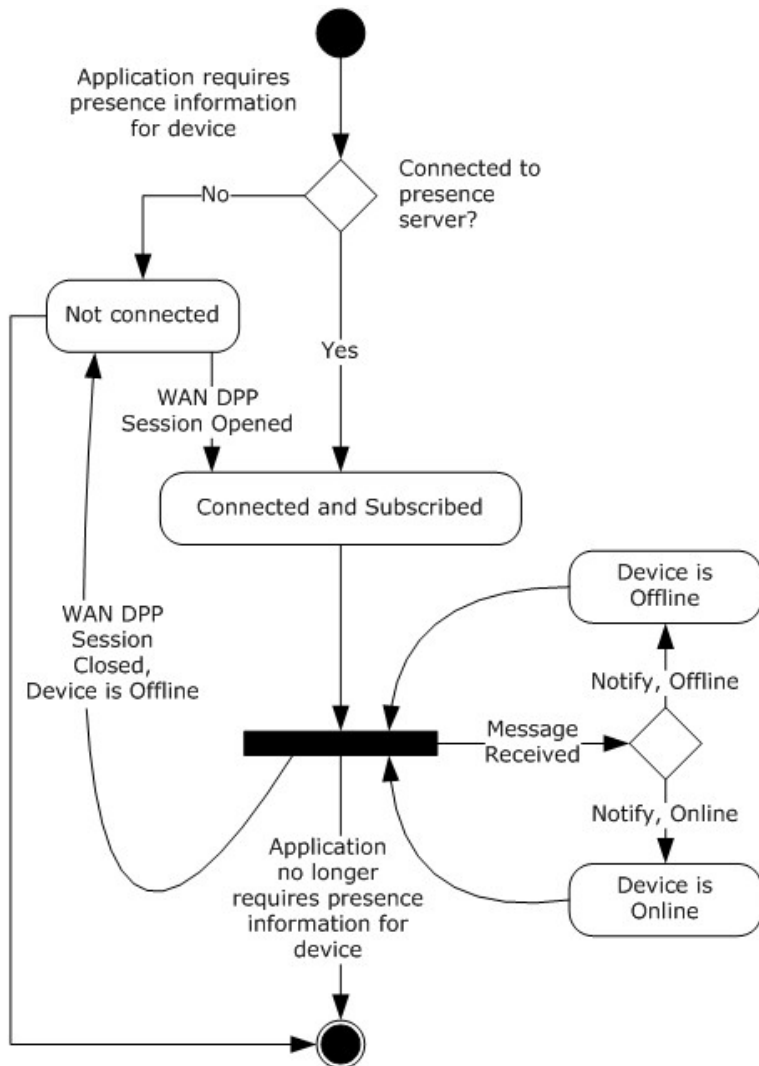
Application requires presence information for device

Connected to presence server?

No

Not connected

Yes

WAN DPP Session Opened

Connected and Subscribed

Device is Offline

WAN DPP Session Closed, Device is Offline

Notify, Offline

Message Received

Notify, Online

Application no longer requires presence information for device

Device is Online